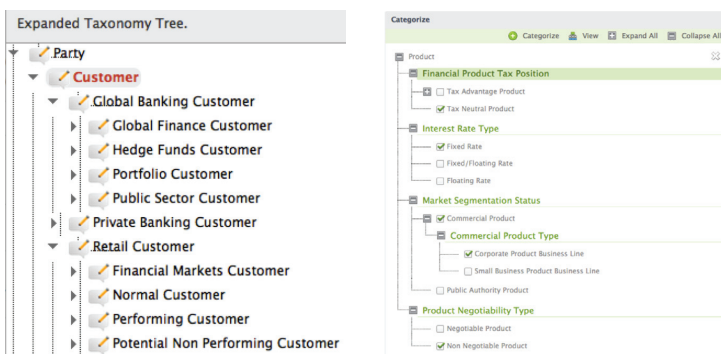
Expanded Taxonomy Tree.

Party
Customer
Global Banking Customer
Global Finance Customer
Hedge Funds Customer
Portfolio Customer
Public Sector Customer
Private Banking Customer
Retail Customer
Financial Markets Customer
Normal Customer
Performing Customer
Potential Non Performing Customer

Categorize

Categorize View Expand All Collapse All

Product
Financial Product Tax Position
Tax Advantage Product
Tax Neutral Product
Interest Rate Type
Fixed Rate
Fixed/Floating Rate
Floating Rate
Market Segmentation Status
Commercial Product
Commercial Product Type
Corporate Product Business Line
Small Business Product Business Line
Public Authority Product
Product Negotiability Type
Negotiable Product
Non Negotiable Product